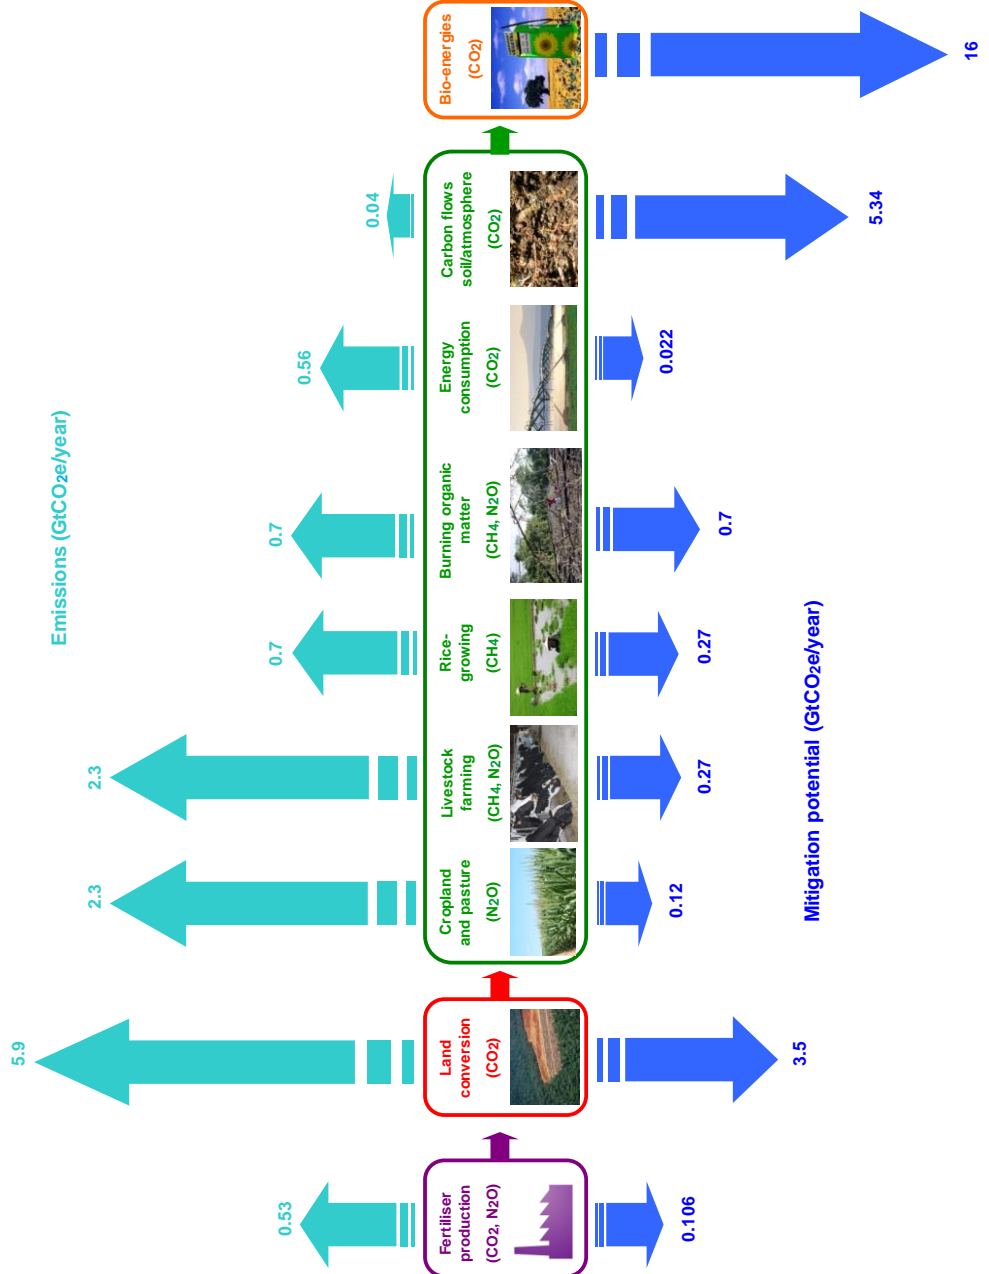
Emissions (GtCO$_2$e/year)

0.53

Fertiliser production (CO$_2$, N$_2$O)

0.106

5.9

Land conversion (CO$_2$)

3.5

2.3

Cropland and pasture (N$_2$O)

0.12

2.3

Livestock farming (CH$_4$, N$_2$O)

0.27

0.7

Rice-growing (CH$_4$)

0.27

0.7

Burning organic matter (CH$_4$, N$_2$O)

0.7

0.56

Energy consumption (CO$_2$)

0.022

0.04

Carbon flows soil/atmosphere (CO$_2$)

5.34

Bio-energies (CO$_2$)

16

Mitigation potential (GtCO$_2$e/year)